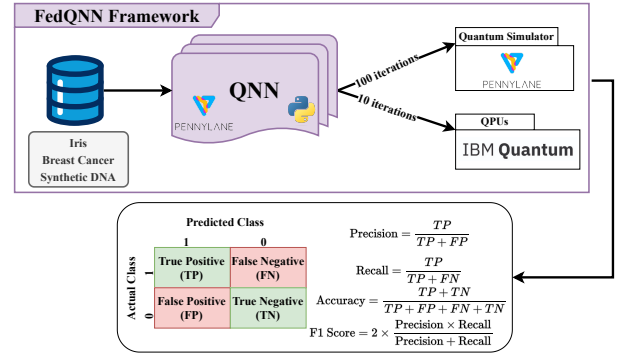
FedQNN Framework

Iris
Breast Cancer
Synthetic DNA

QNN

PENNYLANE

100 iterations

10 iterations

Quantum Simulator

PENNYLANE

QPUs

IBM Quantum

Predicted Class

1 0

Actual Class

1

0

| True Positive (TP) | False Negative (FN) |
|---|---|
| False Positive (FP) | True Negative (TN) |

$\text{Precision} = \frac{TP}{TP + FP}$

$\text{Recall} = \frac{TP}{TP + FN}$

$\text{Accuracy} = \frac{TP + TN}{TP + FP + FN + TN}$

$\text{F1 Score} = 2 \times \frac{\text{Precision} \times \text{Recall}}{\text{Precision} + \text{Recall}}$